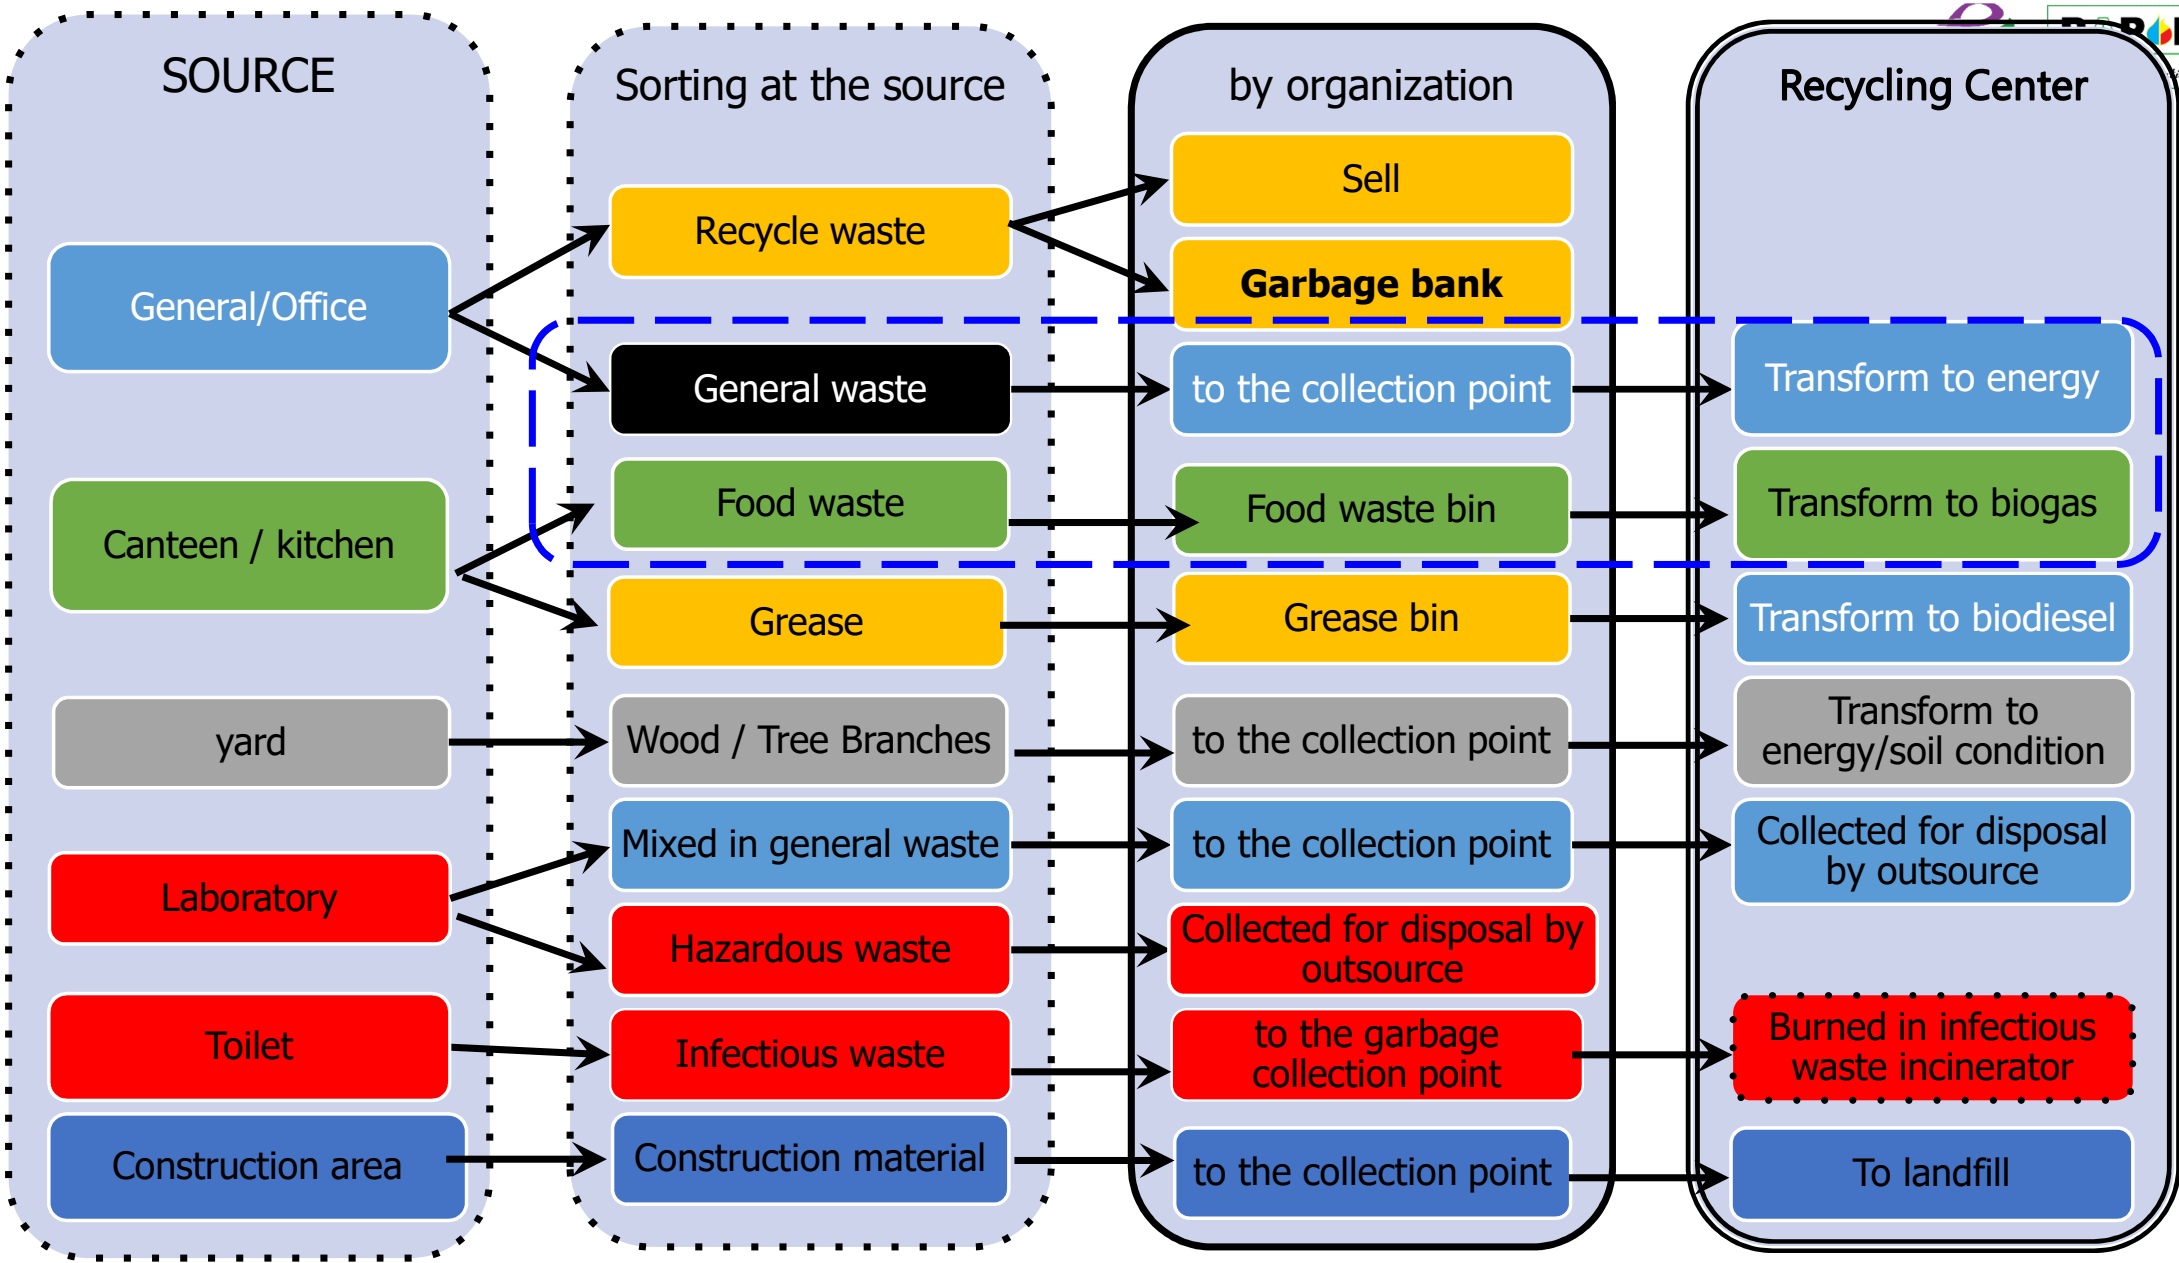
SOURCE

General/Office

Canteen / kitchen

yard

Laboratory

Toilet

Construction area

Sorting at the source

Recycle waste

General waste

Food waste

Grease

Wood / Tree Branches

Mixed in general waste

Hazardous waste

Infectious waste

Construction material

by organization

Sell

Garbage bank

to the collection point

Food waste bin

Grease bin

to the collection point

to the collection point

Collected for disposal by outsource

to the garbage collection point

to the collection point

Recycling Center

Transform to energy

Transform to biogas

Transform to biodiesel

Transform to energy/soil condition

Collected for disposal by outsource

Burned in infectious waste incinerator

To landfill